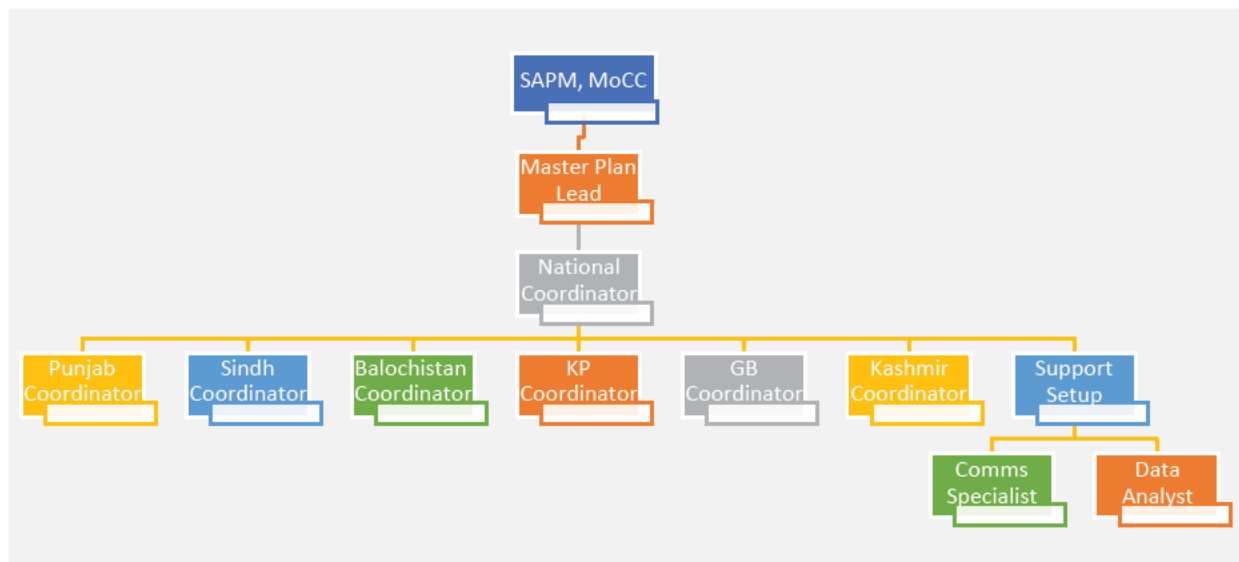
SAPM, MoCC

Master Plan Lead

National Coordinator

Punjab Coordinator

Sindh Coordinator

Balochistan Coordinator

KP Coordinator

GB Coordinator

Kashmir Coordinator

Support Setup

Comms Specialist

Data Analyst